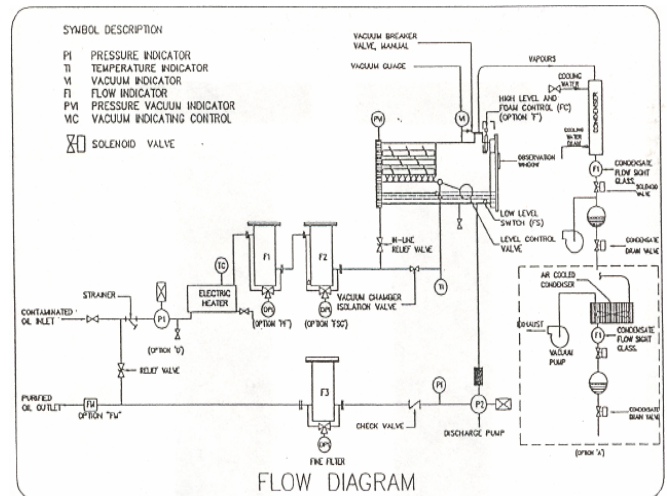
SYMBOL DESCRIPTION

PI PRESSURE INDICATOR
TI TEMPERATURE INDICATOR
VI VACUUM INDICATOR
FI FLOW INDICATOR
PVI PRESSURE VACUUM INDICATOR
VIC VACUUM INDICATING CONTROL

SOLENOID VALVE

VACUUM BREAKER VALVE, MANUAL
VACUUM GUAGE
VAPOURS
COOLING WATER
CONDENSER
HIGH LEVEL AND FOAM CONTROL (FC) (OPTION "F")
PVI
VI
COOLING WATER DRAIN
OBSERVATION WINDOW
FI
CONDENSATE FLOW SIGHT GLASS
SOLENOID VALVE
LOW LEVEL SWITCH (FS)
LEVEL CONTROL VALVE
CONDENSATE DRAIN VALVE
TC
ELECTRIC HEATER
F1
F2
IN-LINE RELIEF VALVE
VACUUM CHAMBER ISOLATION VALVE
TI
DPI
DPI
(OPTION "H")
(OPTION "FSC")
AIR COOLED CONDENSER
EXHAUST
VACUUM PUMP
FI
CONDENSATE FLOW SIGHT GLASS
CONTAMINATED OIL INLET
STRAINER
PI
(OPTION "O")
RELIEF VALVE
PURIFIED OIL OUTLET
FM
OPTION "FM"
F3
DPI
FINE FILTER
PI
CHECK VALVE
P2
DISCHARGE PUMP
CONDENSATE DRAIN VALVE
(OPTION "A")

FLOW DIAGRAM